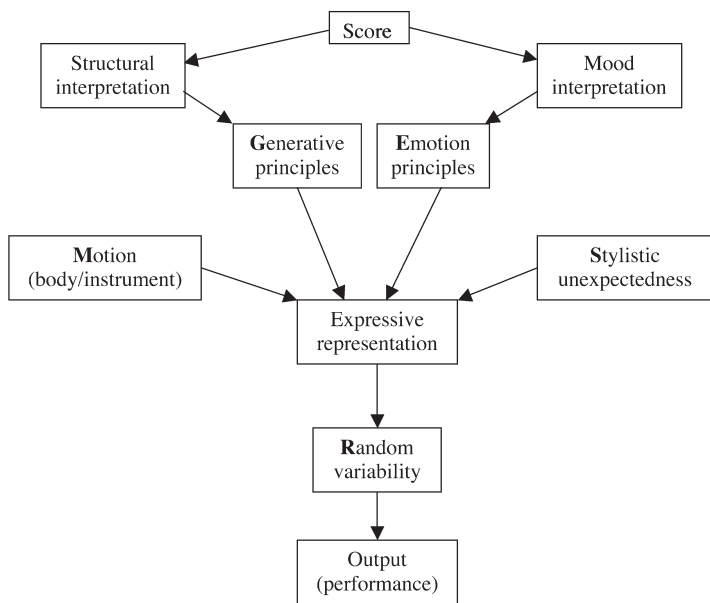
Score

Structural interpretation

Mood interpretation

**G**enerative principles

**E**motion principles

**M**otion (body/instrument)

**S**tylistic unexpectedness

Expressive representation

**R**andom variability

Output (performance)